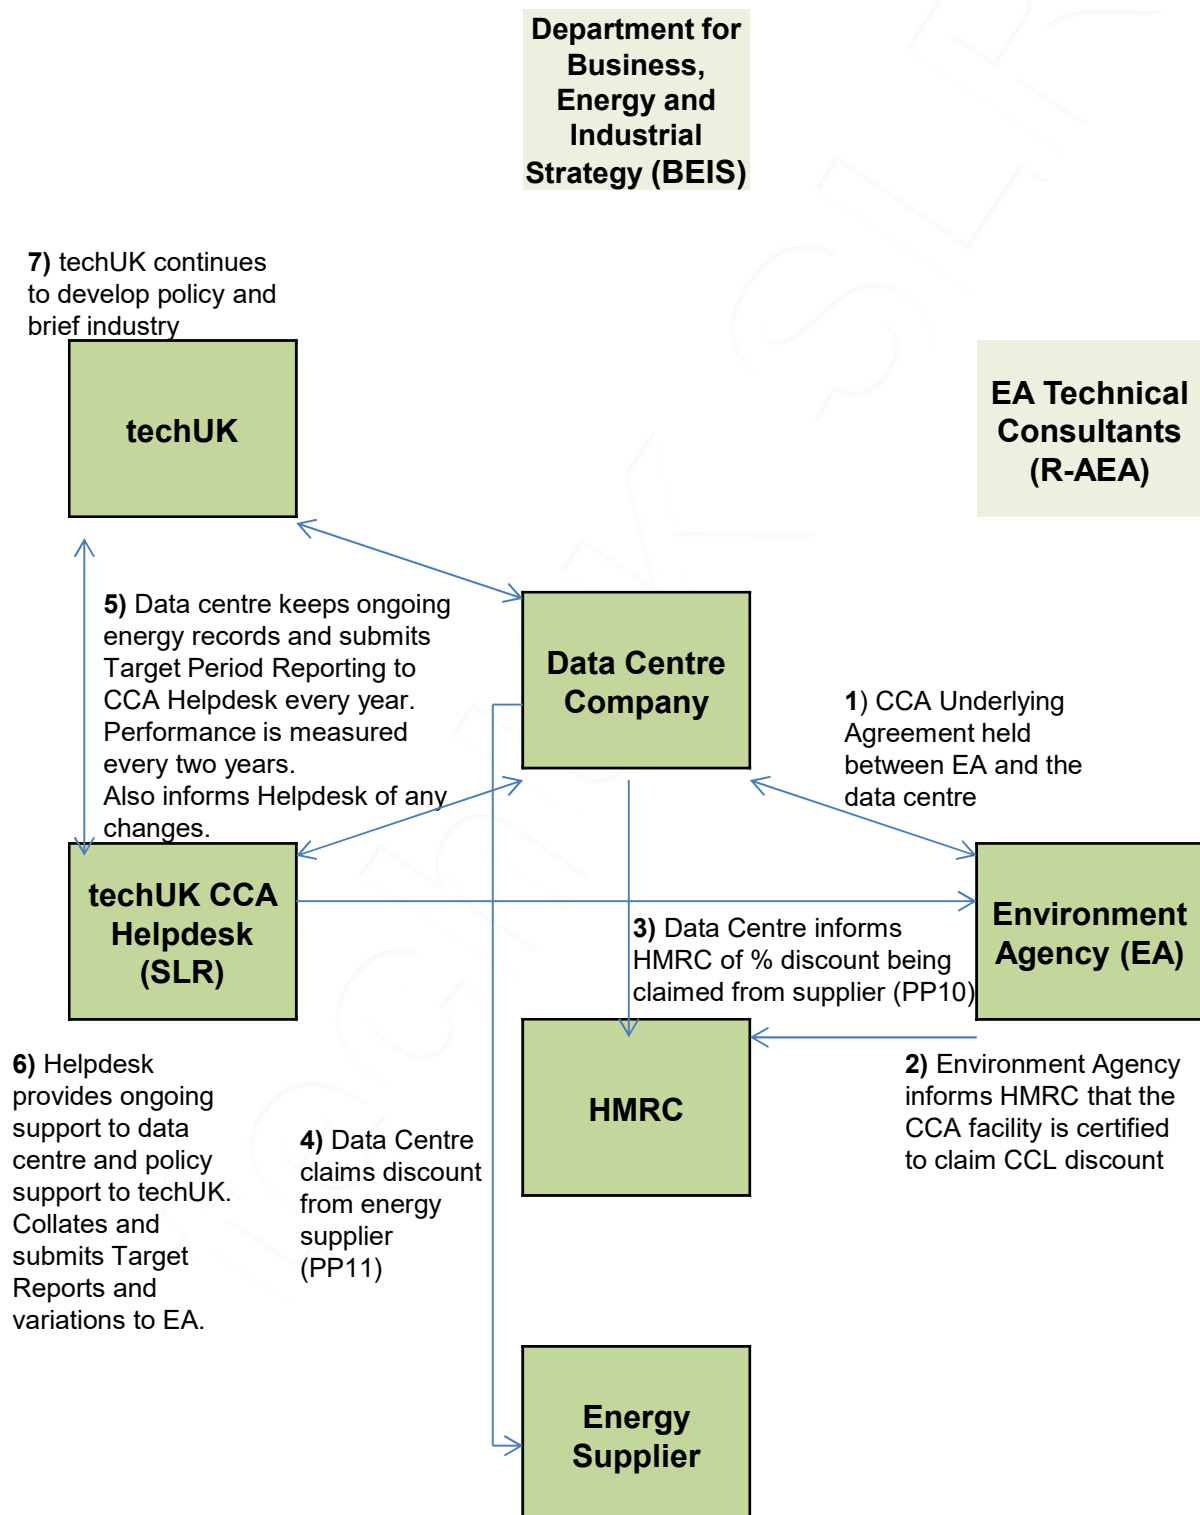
Department for Business, Energy and Industrial Strategy (BEIS)

7) techUK continues to develop policy and brief industry

techUK

EA Technical Consultants (R-AEA)

5) Data centre keeps ongoing energy records and submits Target Period Reporting to CCA Helpdesk every year. Performance is measured every two years. Also informs Helpdesk of any changes.

Data Centre Company

1) CCA Underlying Agreement held between EA and the data centre

techUK CCA Helpdesk (SLR)

Environment Agency (EA)

3) Data Centre informs HMRC of % discount being claimed from supplier (PP10)

6) Helpdesk provides ongoing support to data centre and policy support to techUK. Collates and submits Target Reports and variations to EA.

HMRC

2) Environment Agency informs HMRC that the CCA facility is certified to claim CCL discount

4) Data Centre claims discount from energy supplier (PP11)

Energy Supplier